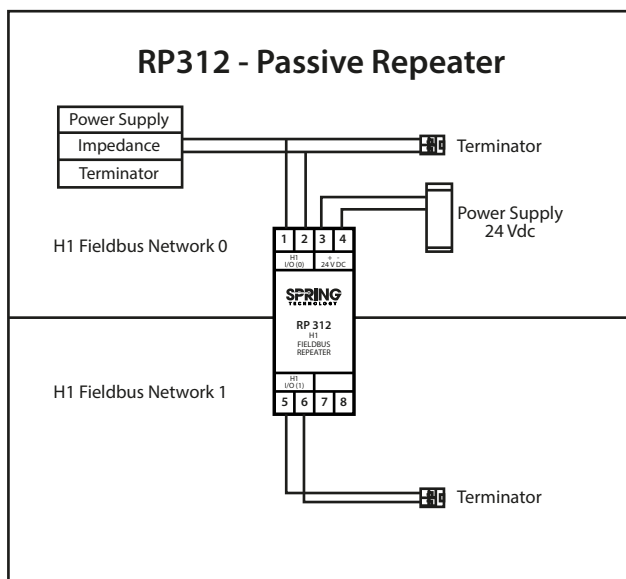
RP312 - Passive Repeater

Power Supply
Impedance
Terminator

Terminator

Power Supply
24 Vdc

H1 Fieldbus Network 0

1 2 3 4
H1
I/O (0)
+ -
24 V DC

SPRING
TECHNOLOGY

RP 312
H1
FIELDBUS
REPEATER

H1 Fieldbus Network 1

H1
I/O (1)
5 6 7 8

Terminator